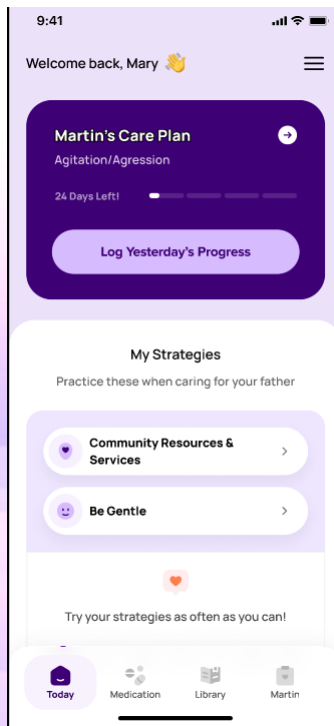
9:41

Welcome back, Mary 👋

Martin's Care Plan

Agitation/Agression

24 Days Left!

Log Yesterday's Progress

My Strategies

Practice these when caring for your father

Community Resources & Services

Be Gentle

Try your strategies as often as you can!

Today

Medication

Library

Martin